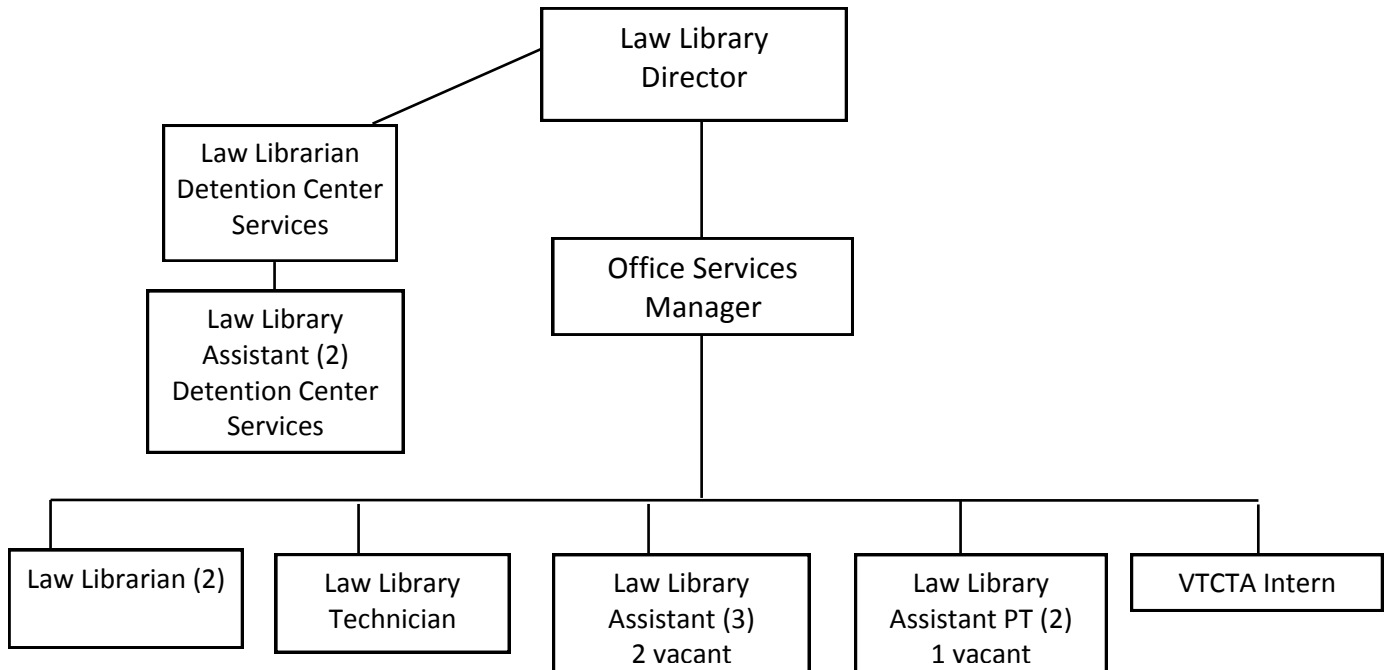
Law Library Director

Law Librarian Detention Center Services

Law Library Assistant (2) Detention Center Services

Office Services Manager

Law Librarian (2)

Law Library Technician

Law Library Assistant (3) 2 vacant

Law Library Assistant PT (2) 1 vacant

VTCTA Intern